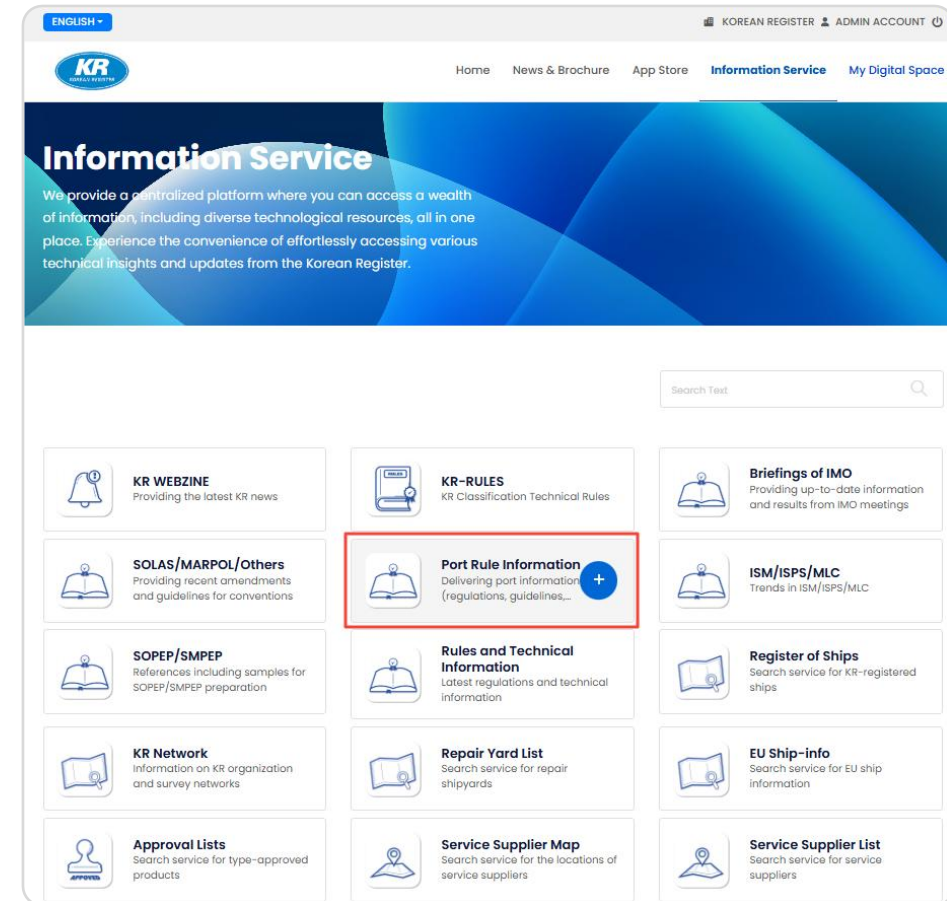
ENGLISH ▾

KOREAN REGISTER ADMIN ACCOUNT

KR
KOREAN REGISTER

Home News & Brochure App Store Information Service My Digital Space

Information Service

We provide a centralized platform where you can access a wealth of information, including diverse technological resources, all in one place. Experience the convenience of effortlessly accessing various technical insights and updates from the Korean Register.

Search Text

KR WEBZINE
Providing the latest KR news

RULES

KR-RULES
KR Classification Technical Rules

Briefings of IMO
Providing up-to-date information and results from IMO meetings

SOLAS/MARPOL/Others
Providing recent amendments and guidelines for conventions

Port Rule Information
Delivering port information (regulations, guidelines,...

+

ISM/ISPS/MLC
Trends in ISM/ISPS/MLC

SOPEP/SMPEP
References including samples for SOPEP/SMPEP preparation

Rules and Technical Information
Latest regulations and technical information

Register of Ships
Search service for KR-registered ships

KR Network
Information on KR organization and survey networks

Repair Yard List
Search service for repair shipyards

EU Ship-info
Search service for EU ship information

APPROVAL

Approval Lists
Search service for type-approved products

Service Supplier Map
Search service for the locations of service suppliers

Service Supplier List
Search service for service suppliers